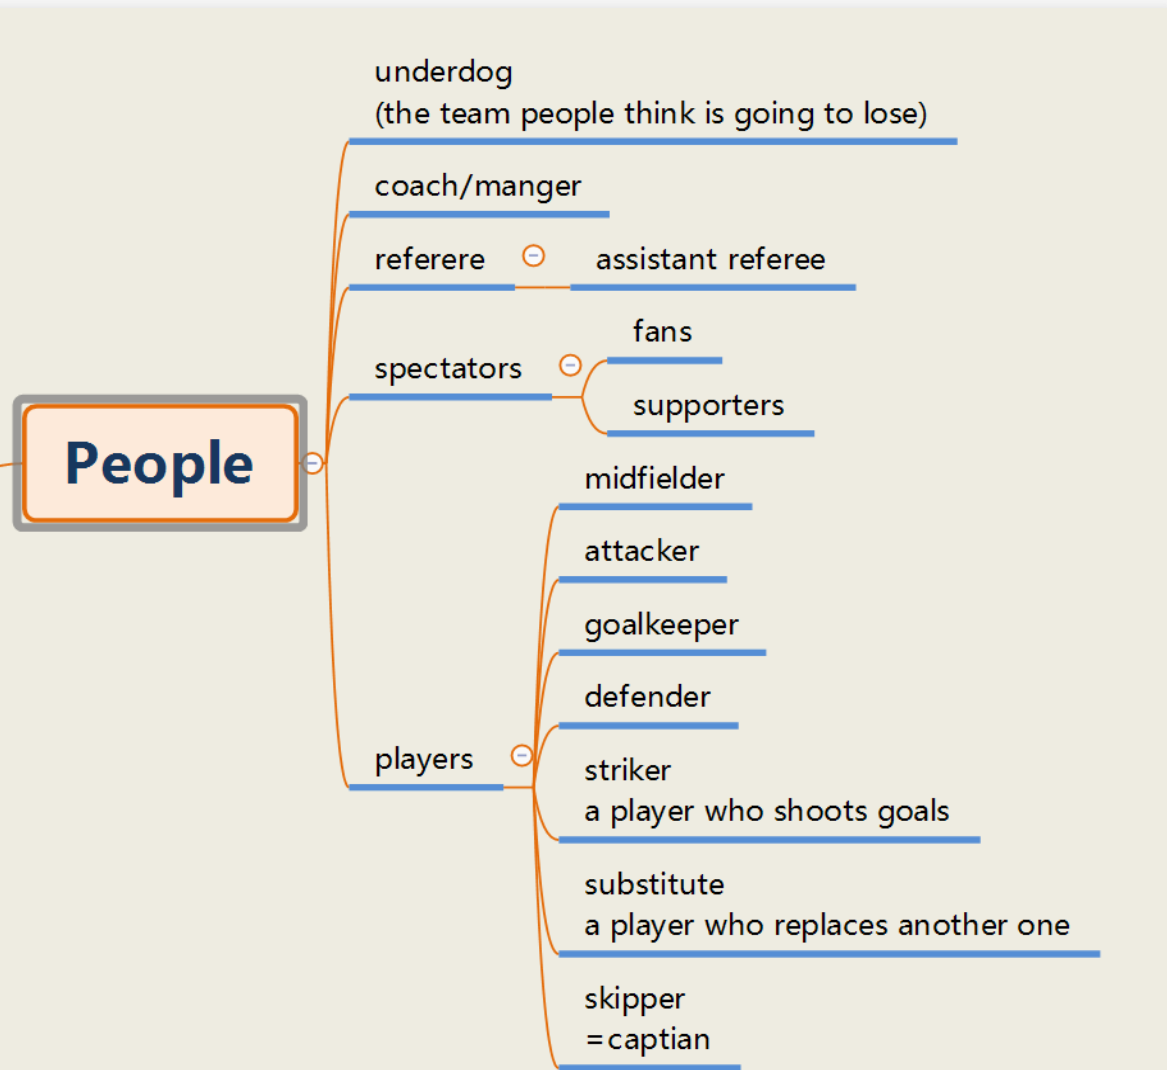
People

underdog
(the team people think is going to lose)

coach/manger

referere

assistant referee

spectators

fans

supporters

players

midfielder

attacker

goalkeeper

defender

striker
a player who shoots goals

substitute
a player who replaces another one

skipper
=captian